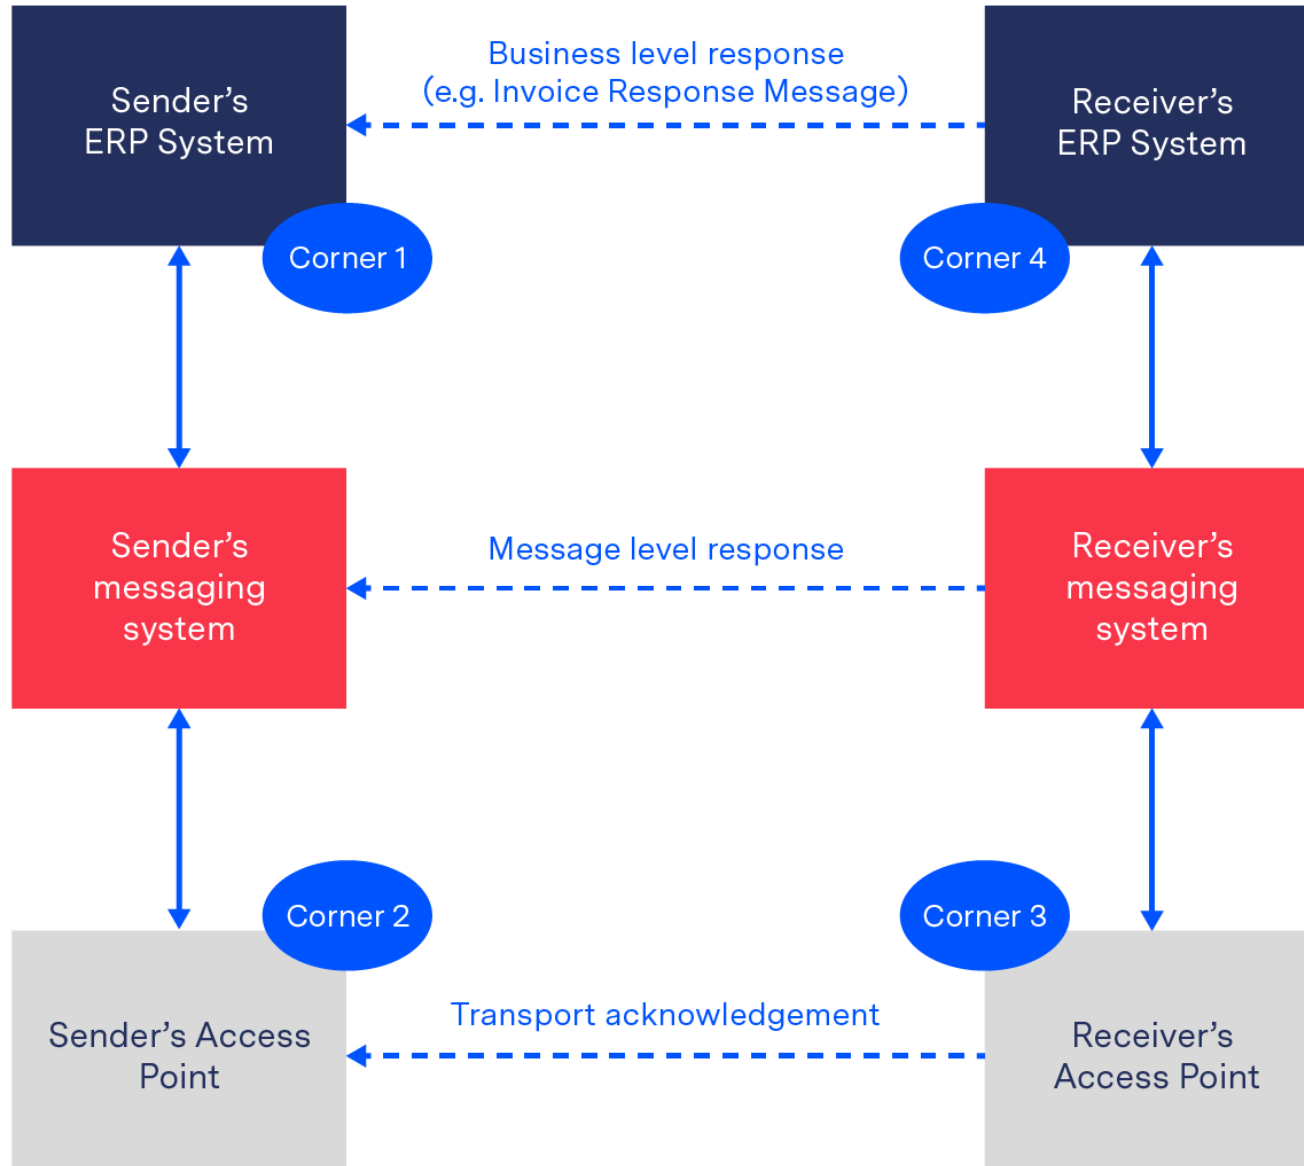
Sender’s ERP System

Business level response (e.g. Invoice Response Message)

Receiver’s ERP System

Corner 1

Corner 4

Sender’s messaging system

Message level response

Receiver’s messaging system

Corner 2

Corner 3

Sender’s Access Point

Transport acknowledgement

Receiver’s Access Point